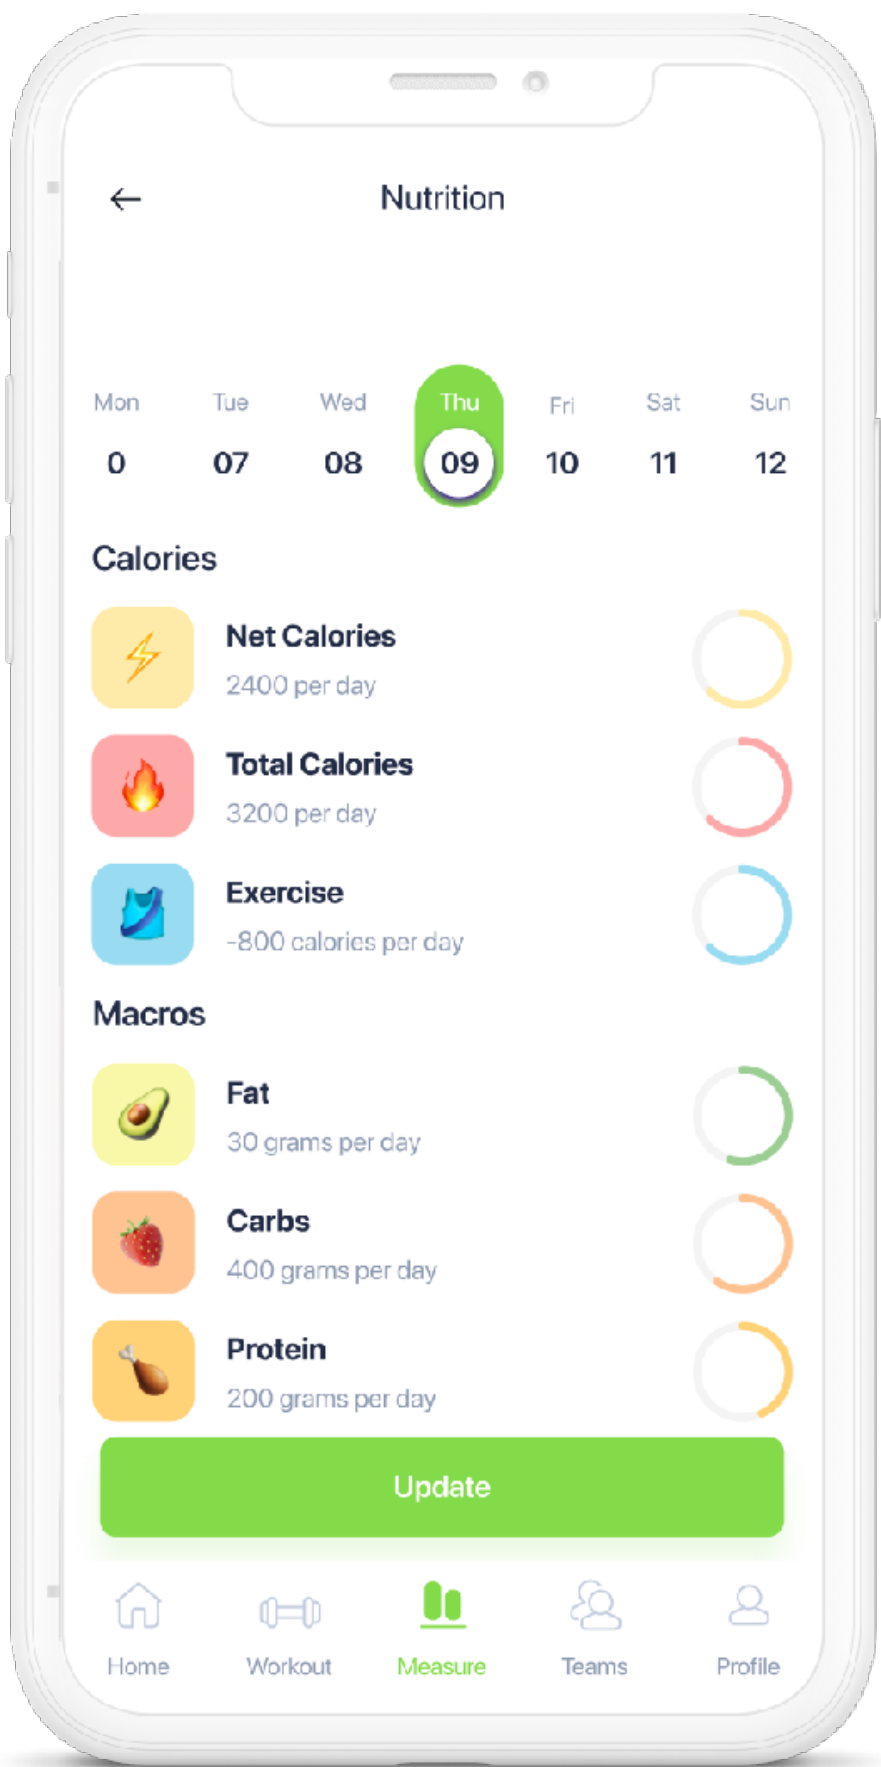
Nutrition

Mon 0
Tue 07
Wed 08
Thu 09
Fri 10
Sat 11
Sun 12

Calories

Net Calories
2400 per day

Total Calories
3200 per day

Exercise
-800 calories per day

Macros

Fat
30 grams per day

Carbs
400 grams per day

Protein
200 grams per day

Update

Home
Workout
Measure
Teams
Profile